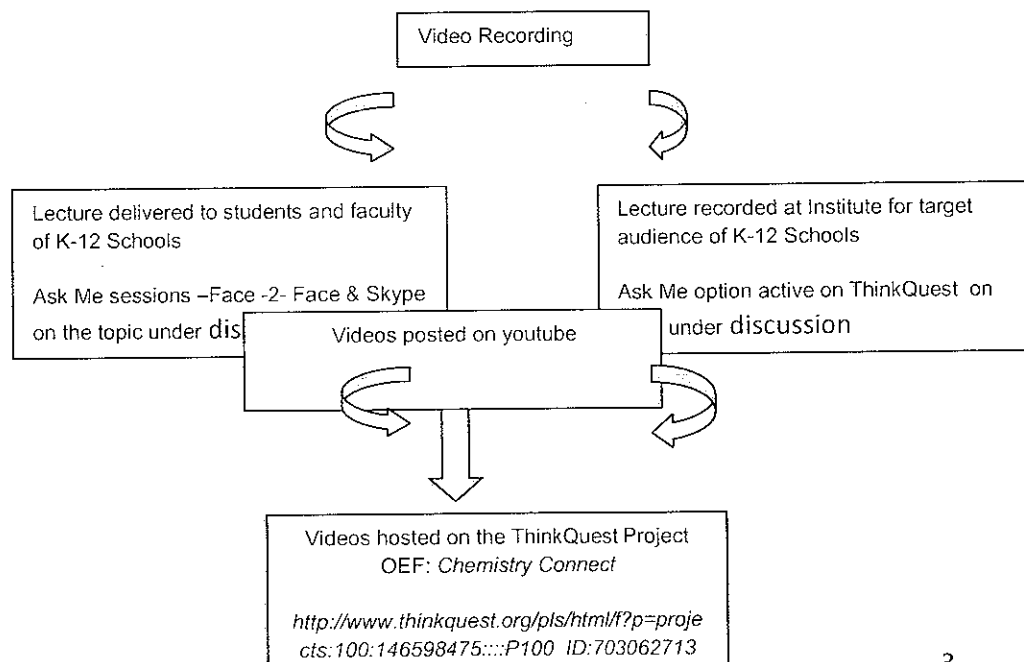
Video Recording

Lecture delivered to students and faculty of K-12 Schools

Ask Me sessions –Face -2- Face & Skype on the topic under dis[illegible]

Lecture recorded at Institute for target audience of K-12 Schools

Ask Me option active on ThinkQuest on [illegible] under discussion

Videos posted on youtube

Videos hosted on the ThinkQuest Project OEF: *Chemistry Connect*

*http://www.thinkquest.org/pls/html/f?p=projects:100:146598475::::P100 ID:703062713*

3